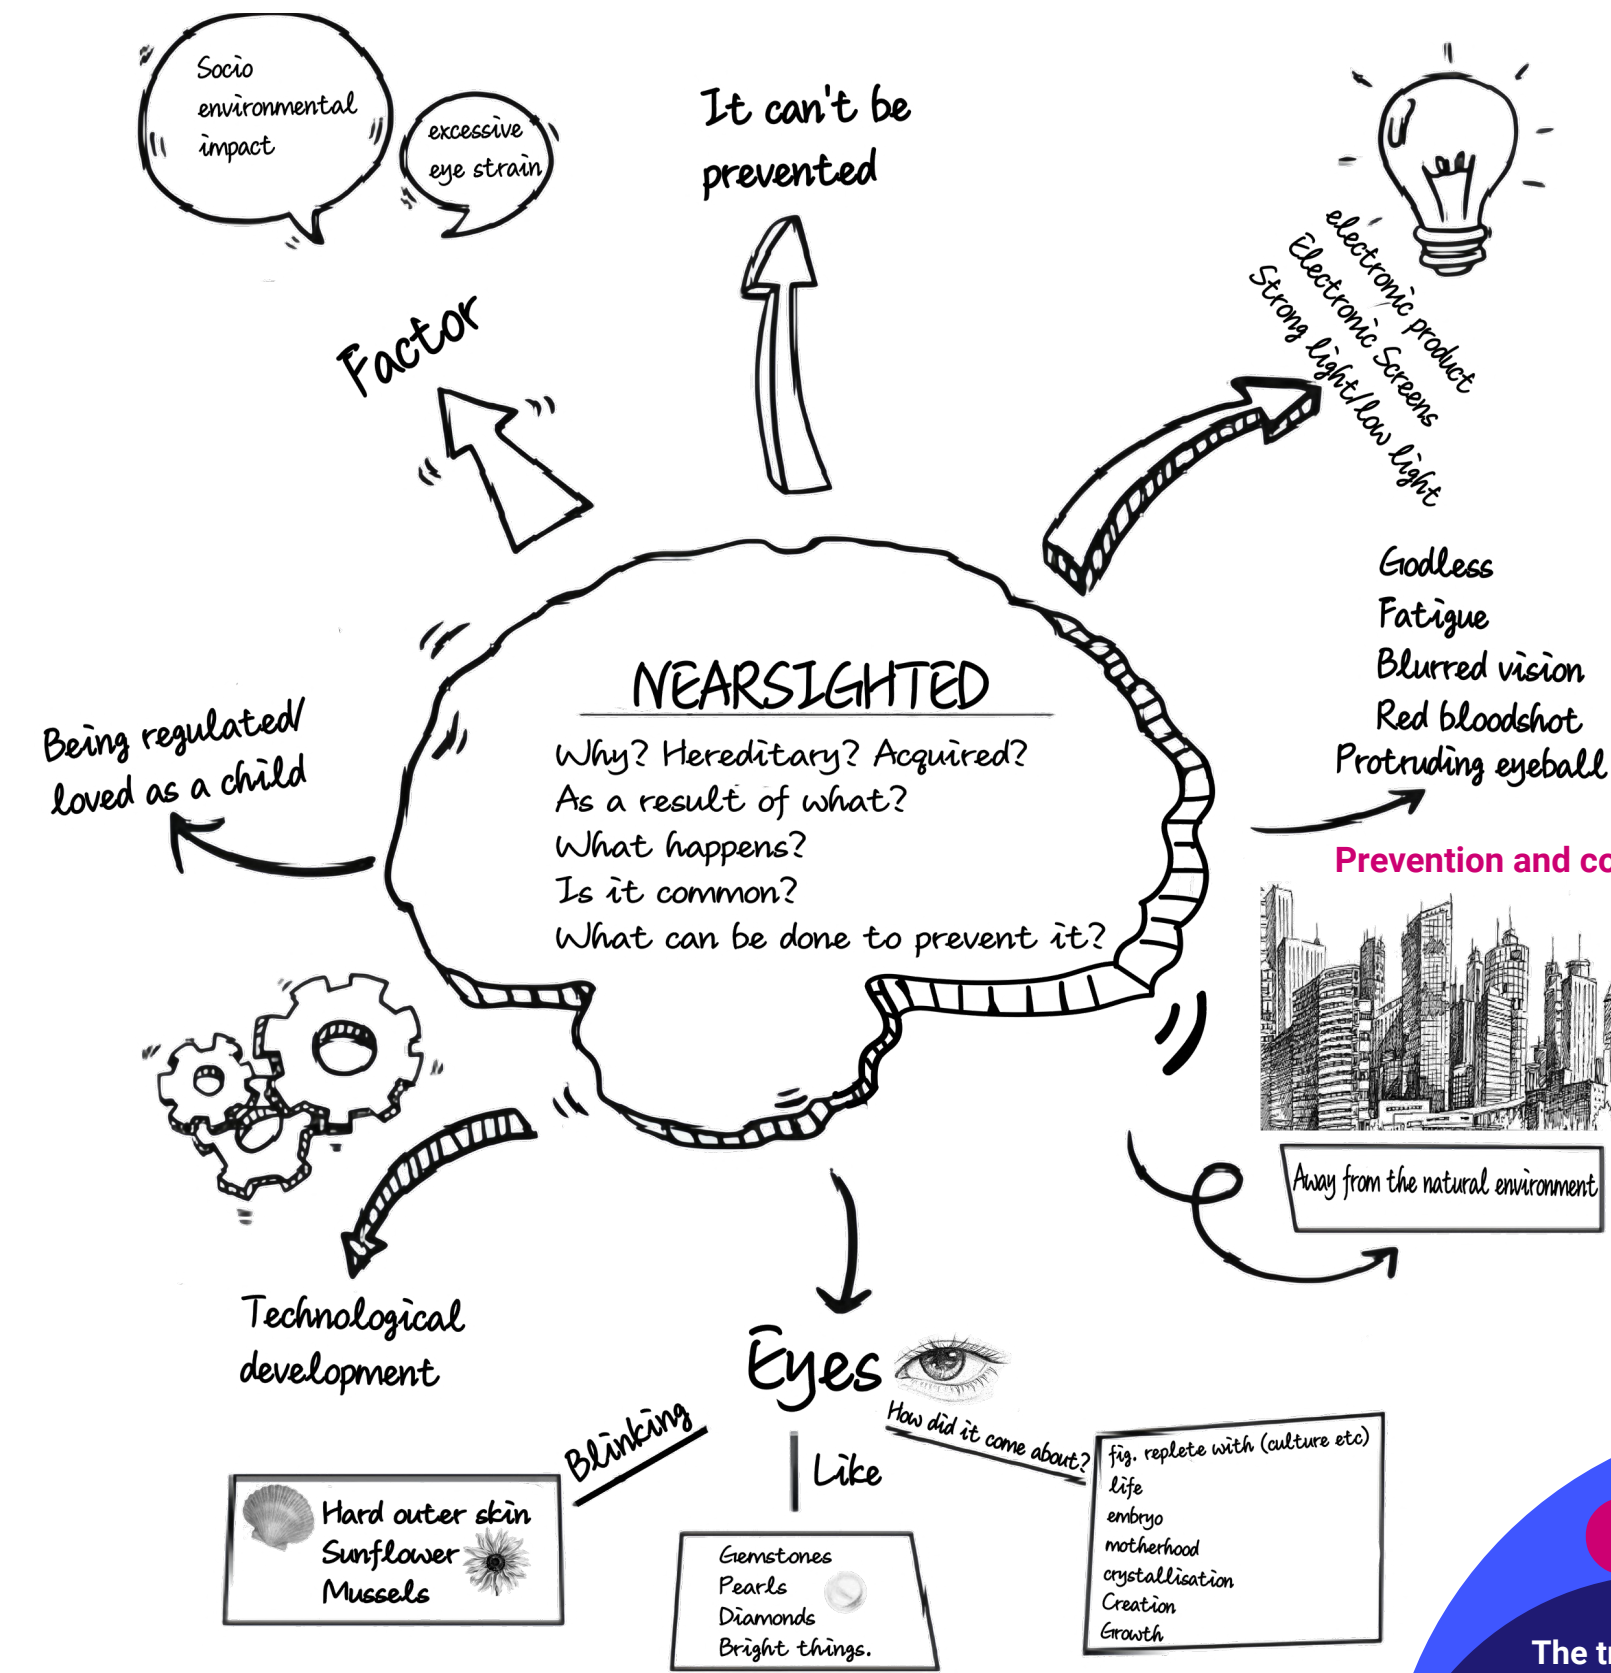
Socio environmental impact

excessive eye strain

It can't be prevented

Factor

electronic product
Electronic Screens
Strong light/low light

Godless
Fatigue
Blurred vision
Red bloodshot
Protruding eyeball

Being regulated/ loved as a child

NEARSIGHTED

Why? Hereditary? Acquired?
As a result of what?
What happens?
Is it common?
What can be done to prevent it?

Prevention and co

Away from the natural environment

Technological development

Eyes

Blinking

Like

How did it come about?

Hard outer skin
Sunflower
Mussels

Gemstones
Pearls
Diamonds
Bright things.

fig. replete with (culture etc)
life
embryo
motherhood
crystallisation
Creation
Growth

The t